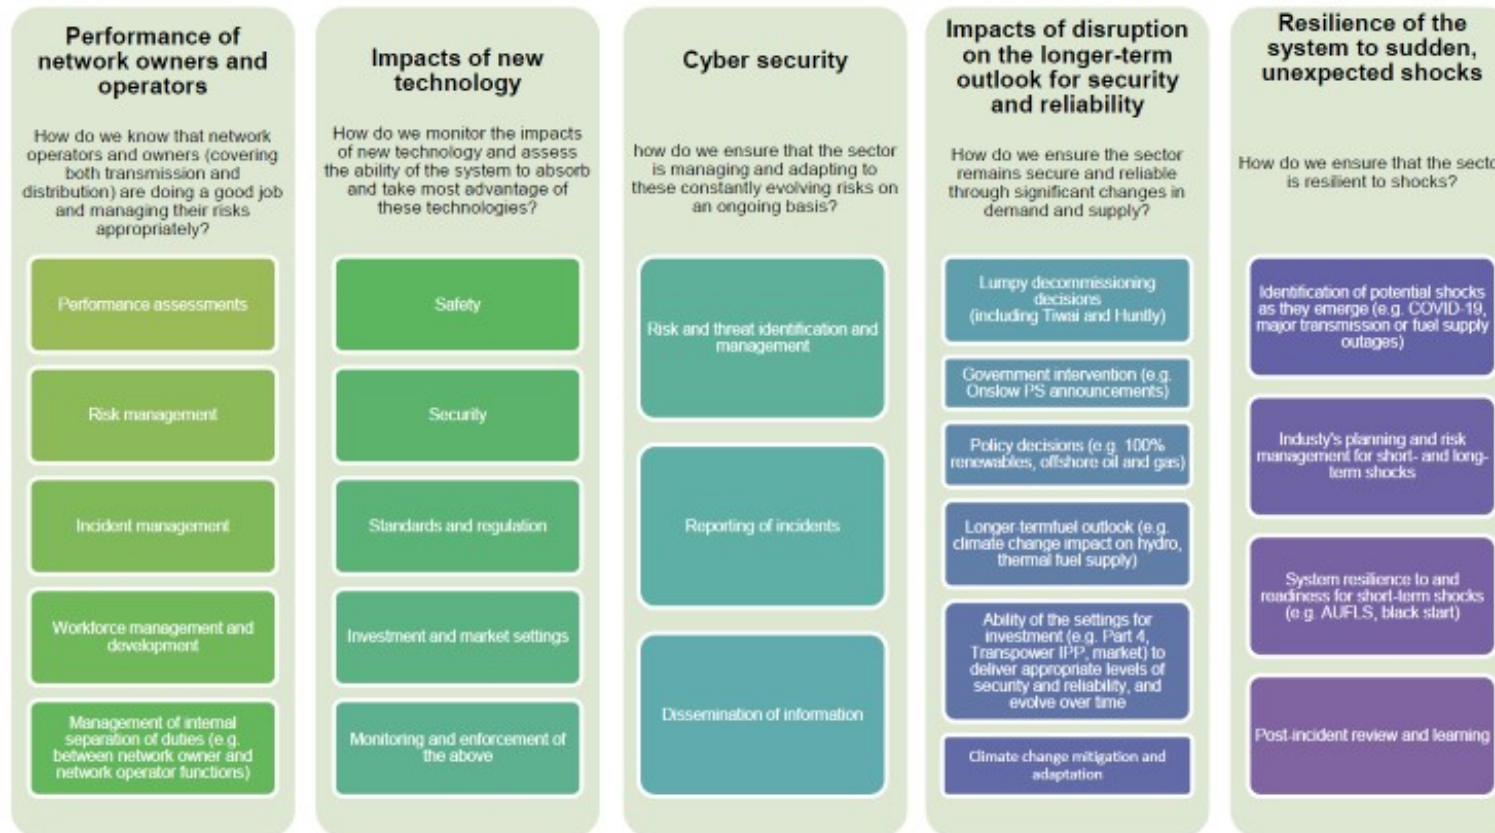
Performance of network owners and operators

How do we know that network operators and owners (covering both transmission and distribution) are doing a good job and managing their risks appropriately?

Performance assessments

Risk management

Incident management

Workforce management and development

Management of internal separation of duties (e.g. between network owner and network operator functions)

Impacts of new technology

How do we monitor the impacts of new technology and assess the ability of the system to absorb and take most advantage of these technologies?

Safety

Security

Standards and regulation

Investment and market settings

Monitoring and enforcement of the above

Cyber security

how do we ensure that the sector is managing and adapting to these constantly evolving risks on an ongoing basis?

Risk and threat identification and management

Reporting of incidents

Dissemination of information

Impacts of disruption on the longer-term outlook for security and reliability

How do we ensure the sector remains secure and reliable through significant changes in demand and supply?

Lumpy decommissioning decisions (including Tiwai and Huntly)

Government intervention (e.g. Onslow PS announcements)

Policy decisions (e.g. 100% renewables, offshore oil and gas)

Longer-termfuel outlook (e.g. climate change impact on hydro, thermal fuel supply)

Ability of the settings for investment (e.g. Part 4, Transpower IPP, market) to deliver appropriate levels of security and reliability, and evolve over time

Climate change mitigation and adaptation

Resilience of the system to sudden, unexpected shocks

How do we ensure that the secto is resilient to shocks?

Identification of potential shocks as they emerge (e.g. COVID-19, major transmission or fuel supply outages)

Industy's planning and risk management for short- and long-term shocks

System resilience to and readiness for short-term shocks (e.g. AUFLS, black start)

Post-incident review and learning